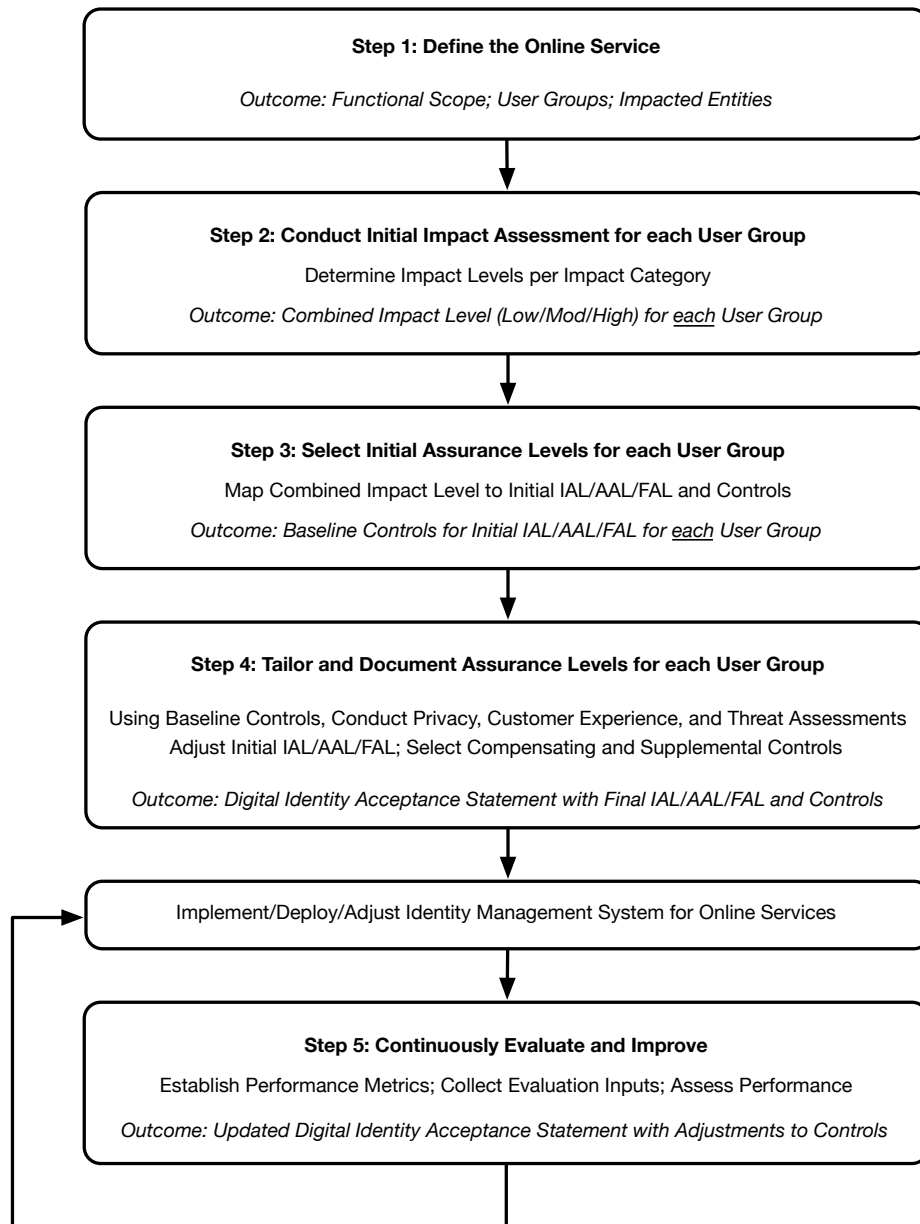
Step 1: Define the Online Service

Outcome: Functional Scope; User Groups; Impacted Entities

Step 2: Conduct Initial Impact Assessment for each User Group

Determine Impact Levels per Impact Category

Outcome: Combined Impact Level (Low/Mod/High) for each User Group

Step 3: Select Initial Assurance Levels for each User Group

Map Combined Impact Level to Initial IAL/AAL/FAL and Controls

Outcome: Baseline Controls for Initial IAL/AAL/FAL for each User Group

Step 4: Tailor and Document Assurance Levels for each User Group

Using Baseline Controls, Conduct Privacy, Customer Experience, and Threat Assessments Adjust Initial IAL/AAL/FAL; Select Compensating and Supplemental Controls

Outcome: Digital Identity Acceptance Statement with Final IAL/AAL/FAL and Controls

Implement/Deploy/Adjust Identity Management System for Online Services

Step 5: Continuously Evaluate and Improve

Establish Performance Metrics; Collect Evaluation Inputs; Assess Performance

Outcome: Updated Digital Identity Acceptance Statement with Adjustments to Controls